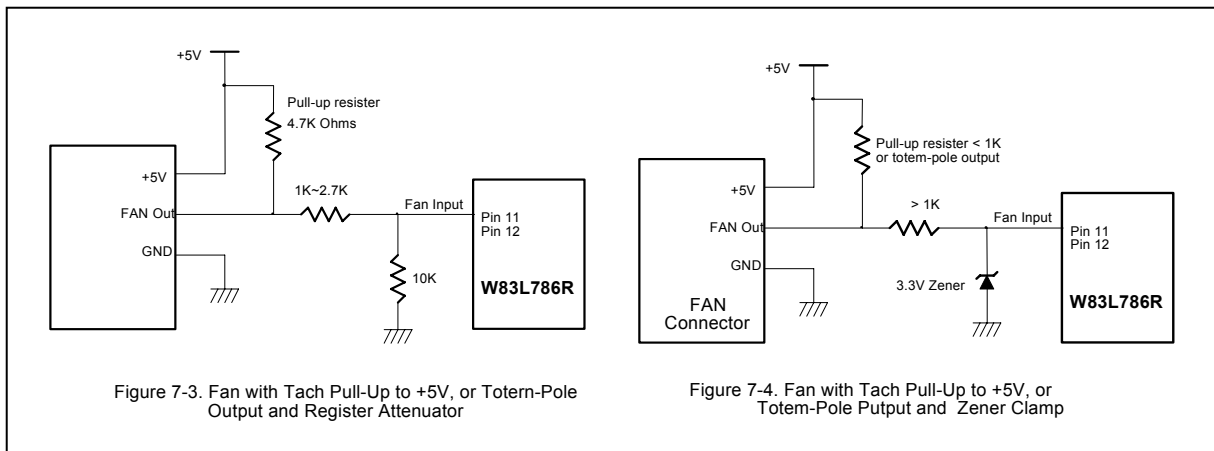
+5V

Pull-up resister 4.7K Ohms

+5V

FAN Out

GND

1K~2.7K

Fan Input

Pin 11
Pin 12

10K

W83L786R

Figure 7-3. Fan with Tach Pull-Up to +5V, or Totern-Pole Output and Register Attenuator

+5V

Pull-up resister < 1K or totem-pole output

+5V

FAN Out

GND

FAN Connector

> 1K

Fan Input

Pin 11
Pin 12

3.3V Zener

W83L786R

Figure 7-4. Fan with Tach Pull-Up to +5V, or Totem-Pole Putput and Zener Clamp